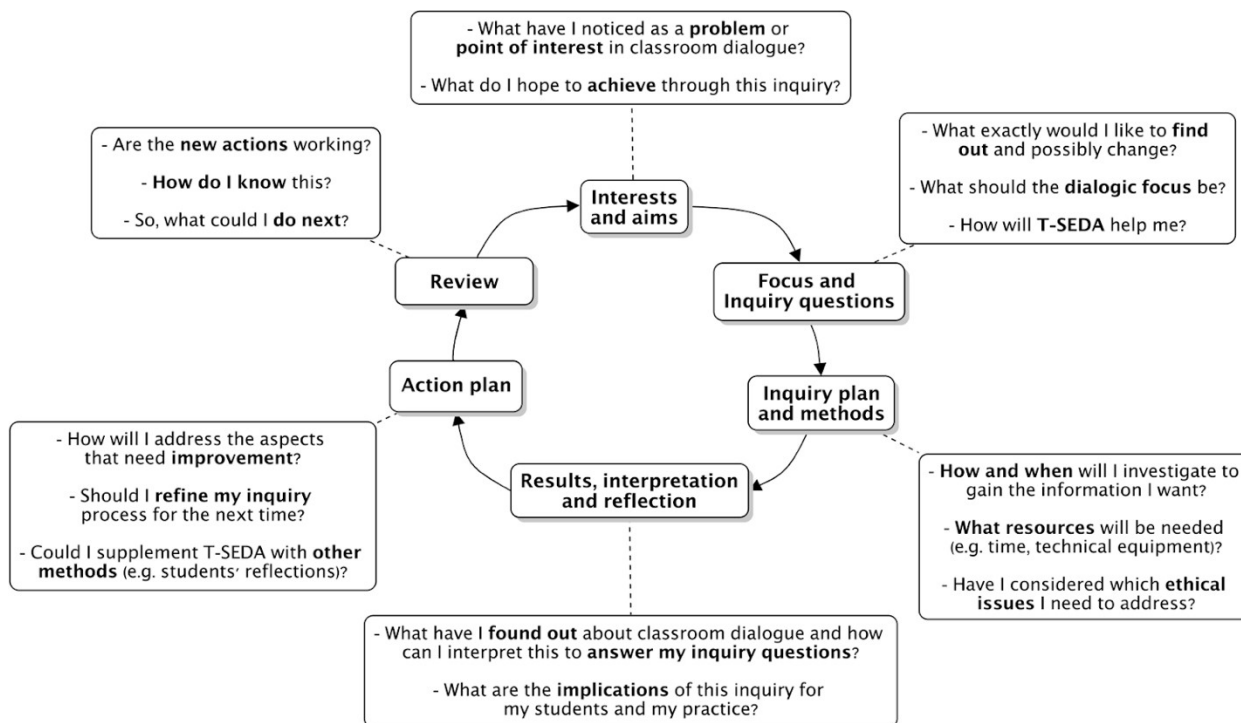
- What have I noticed as a **problem** or **point of interest** in classroom dialogue?

- What do I hope to **achieve** through this inquiry?

Interests and aims

- What exactly would I like to **find out** and possibly change?

- What should the **dialogic focus** be?

- How will **T-SEDA** help me?

Focus and Inquiry questions

Inquiry plan and methods

- **How and when** will I investigate to gain the information I want?

- **What resources** will be needed (e.g. time, technical equipment)?

- Have I considered which **ethical issues** I need to address?

Results, interpretation and reflection

- What have I **found out** about classroom dialogue and how can I interpret this to **answer my inquiry questions**?

- What are the **implications** of this inquiry for my students and my practice?

Action plan

- How will I address the aspects that need **improvement**?

- Should I **refine my inquiry** process for the next time?

- Could I supplement T-SEDA with **other methods** (e.g. students' reflections)?

Review

- Are the **new actions** working?

- **How do I know** this?

- So, what could I **do next**?